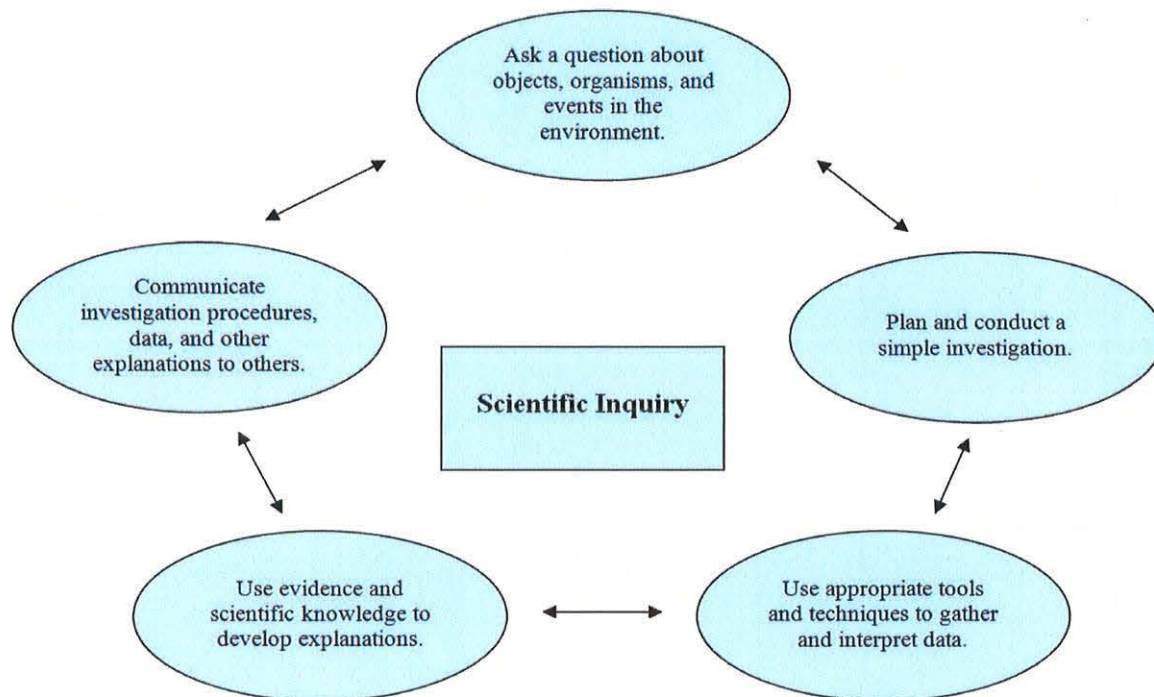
Ask a question about objects, organisms, and events in the environment.

Communicate investigation procedures, data, and other explanations to others.

Plan and conduct a simple investigation.

Scientific Inquiry

Use evidence and scientific knowledge to develop explanations.

Use appropriate tools and techniques to gather and interpret data.